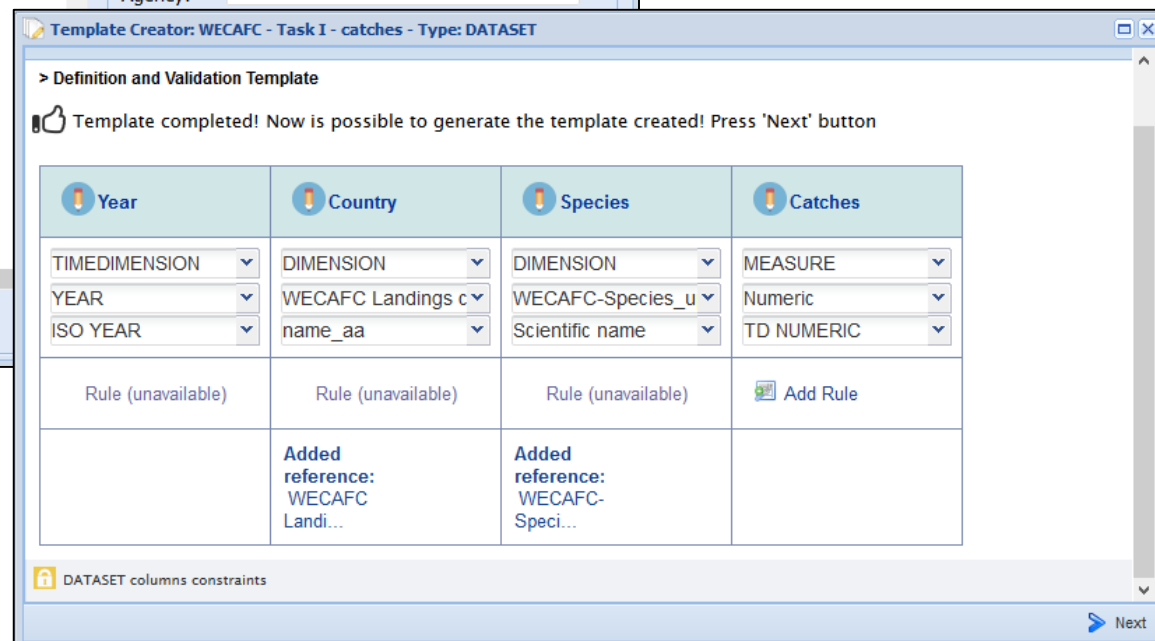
Template Creator: WECAFC - Task I - catches - Type: DATASET

> Definition and Validation Template

Template completed! Now is possible to generate the template created! Press 'Next' button

| Year | Country | Species | Catches |
|---|---|---|---|
| TIMEDIMENSION<br>YEAR<br>ISO YEAR | DIMENSION<br>WECAFC Landings c<br>name_aa | DIMENSION<br>WECAFC-Species_u<br>Scientific name | MEASURE<br>Numeric<br>TD NUMERIC |
| Rule (unavailable) | Rule (unavailable) | Rule (unavailable) | Add Rule |
| | Added reference: WECAFC Landi... | Added reference: WECAFC-Speci... | |

DATASET columns constraints

Next